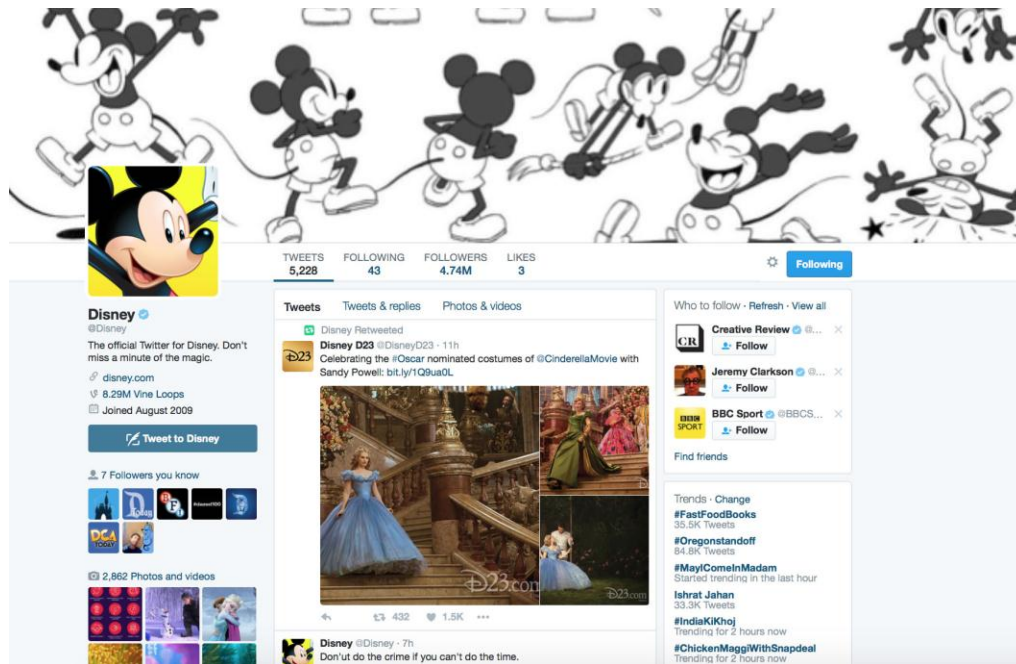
TWEETS 5,228 FOLLOWING 43 FOLLOWERS 4.74M LIKES 3

Following

Disney
@Disney
The official Twitter for Disney. Don't miss a minute of the magic.
disney.com
8.29M Vine Loops
Joined August 2009

Tweet to Disney

7 Followers you know

DCA TODAY

2,862 Photos and videos

Tweets Tweets & replies Photos & videos

Disney Retweeted
Disney D23 @DisneyD23 · 11h
Celebrating the #Oscar nominated costumes of @CinderellaMovie with Sandy Powell: bit.ly/1Q9ua0L

D23.com

432 1.5K

Disney @Disney · 7h
Don't do the crime if you can't do the time.

Who to follow · Refresh · View all
Creative Review @...
Follow
Jeremy Clarkson @...
Follow
BBC Sport @BBCS...
Follow
Find friends

Trends · Change
#FastFoodBooks
35.5K Tweets
#Oregonstandoff
84.8K Tweets
#MayIComeInMadam
Started trending in the last hour
Ishrat Jahan
33.3K Tweets
#IndiaKiKhoj
Trending for 2 hours now
#ChickenMaggiWithSnapdeal
Trending for 2 hours now